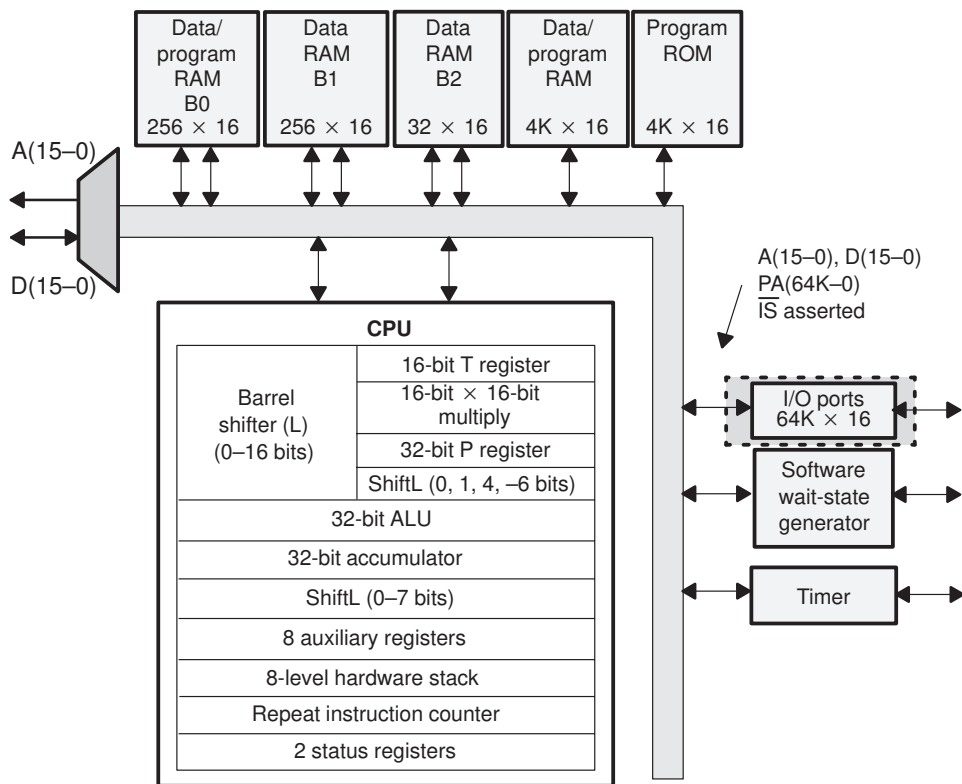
Data/ program RAM B0 256 × 16

Data RAM B1 256 × 16

Data RAM B2 32 × 16

Data/ program RAM 4K × 16

Program ROM 4K × 16

A(15–0)

D(15–0)

A(15–0), D(15–0)
PA(64K–0)
$\overline{\text{IS}}$ asserted

CPU

| Barrel shifter (L) (0–16 bits) | 16-bit T register |
|---|---|
| | 16-bit × 16-bit multiply |
| | 32-bit P register |
| | ShiftL (0, 1, 4, –6 bits) |
| 32-bit ALU | |
| 32-bit accumulator | |
| ShiftL (0–7 bits) | |
| 8 auxiliary registers | |
| 8-level hardware stack | |
| Repeat instruction counter | |
| 2 status registers | |

I/O ports 64K × 16

Software wait-state generator

Timer